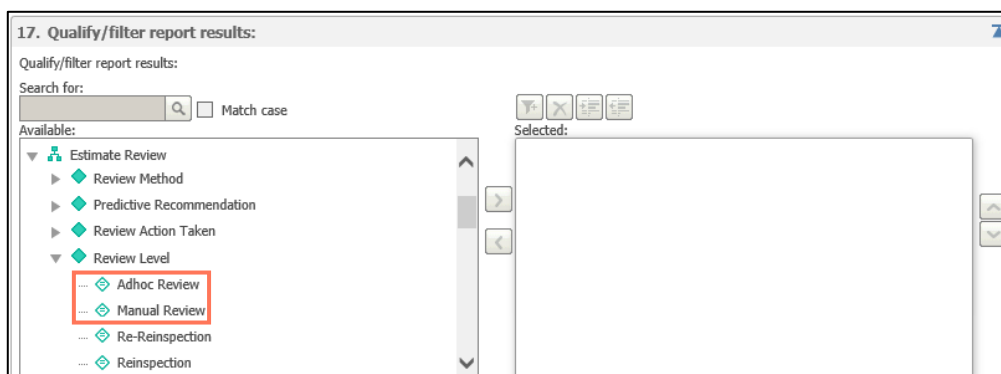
17. Qualify/filter report results:

Qualify/filter report results:

Search for:

Match case

Available:

Selected:

Estimate Review

Review Method

Predictive Recommendation

Review Action Taken

Review Level

Adhoc Review

Manual Review

Re-Reinspection

Reinspection